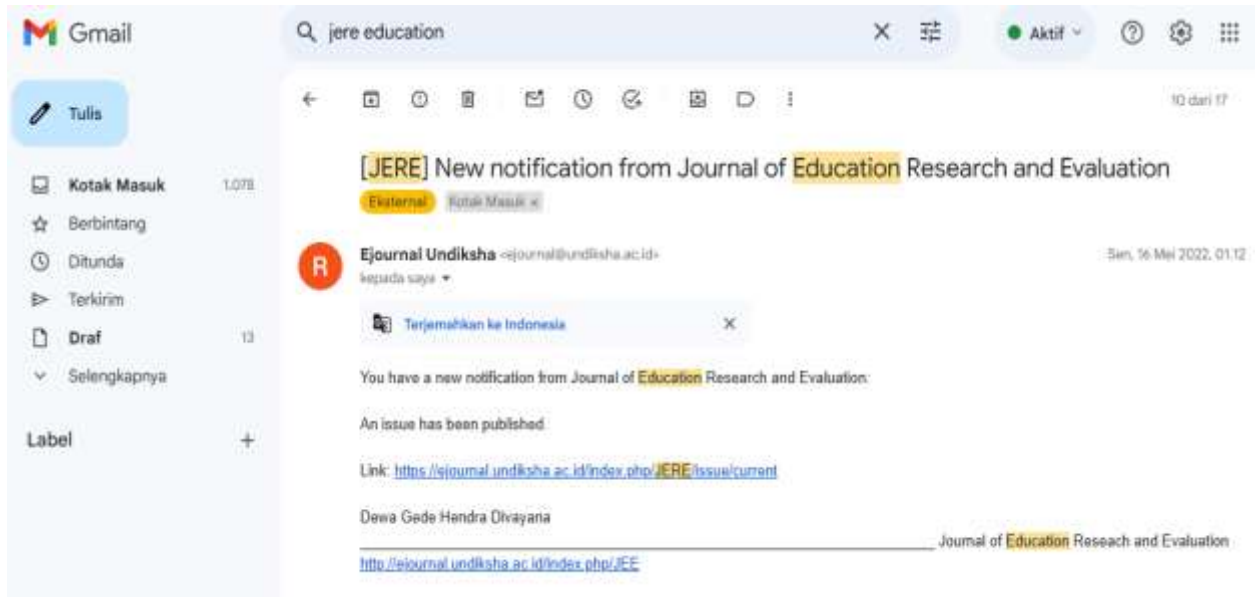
Gmail

jere education

Aktif

Tulis

Kotak Masuk 1.078
Berbintang
Ditunda
Terkirim
Draf 13
Selengkapnya

Label +

10 dari 17

[JERE] New notification from Journal of Education Research and Evaluation
Eksternal Kotak Masuk ×

R
Ejournal Undiksha <ejournal@undiksha.ac.id>
kepada saya

Sen, 16 Mei 2022, 01.12

Terjemahkan ke Indonesia ×

You have a new notification from Journal of Education Research and Evaluation:

An issue has been published.

Link: https://ejournal.undiksha.ac.id/index.php/JERE/issue/current

Dewa Gede Hendra Divayana
________________________________________ Journal of Education Reseach and Evaluation
http://ejournal.undiksha.ac.id/index.php/JEE